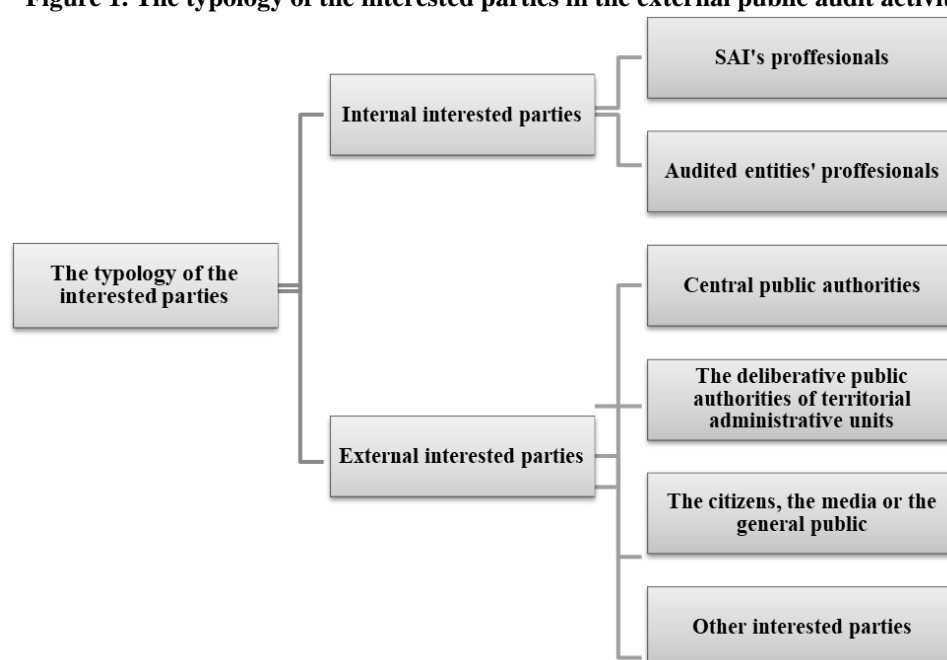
Figure 1. The typology of the interested parties in the external public audit activi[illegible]

The typology of the interested parties

Internal interested parties

SAI's proffesionals

Audited entities' proffesionals

External interested parties

Central public authorities

The deliberative public authorities of territorial administrative units

The citizens, the media or the general public

Other interested parties